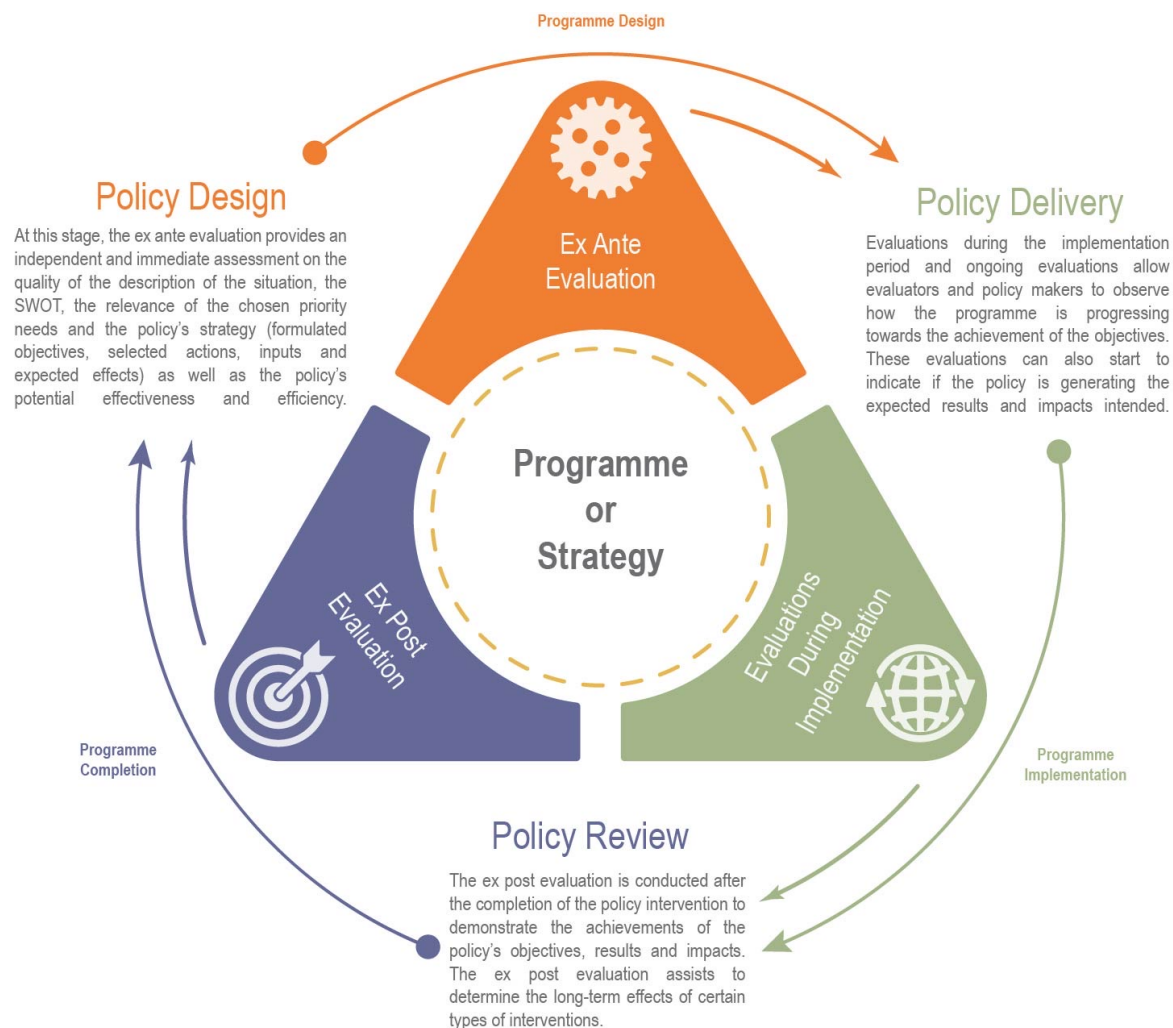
Programme Design

Policy Design

At this stage, the ex ante evaluation provides an independent and immediate assessment on the quality of the description of the situation, the SWOT, the relevance of the chosen priority needs and the policy's strategy (formulated objectives, selected actions, inputs and expected effects) as well as the policy's potential effectiveness and efficiency.

Ex Ante Evaluation

Policy Delivery

Evaluations during the implementation period and ongoing evaluations allow evaluators and policy makers to observe how the programme is progressing towards the achievement of the objectives. These evaluations can also start to indicate if the policy is generating the expected results and impacts intended.

Programme or Strategy

Ex Post Evaluation

Evaluations During Implementation

Programme Completion

Programme Implementation

Policy Review

The ex post evaluation is conducted after the completion of the policy intervention to demonstrate the achievements of the policy's objectives, results and impacts. The ex post evaluation assists to determine the long-term effects of certain types of interventions.